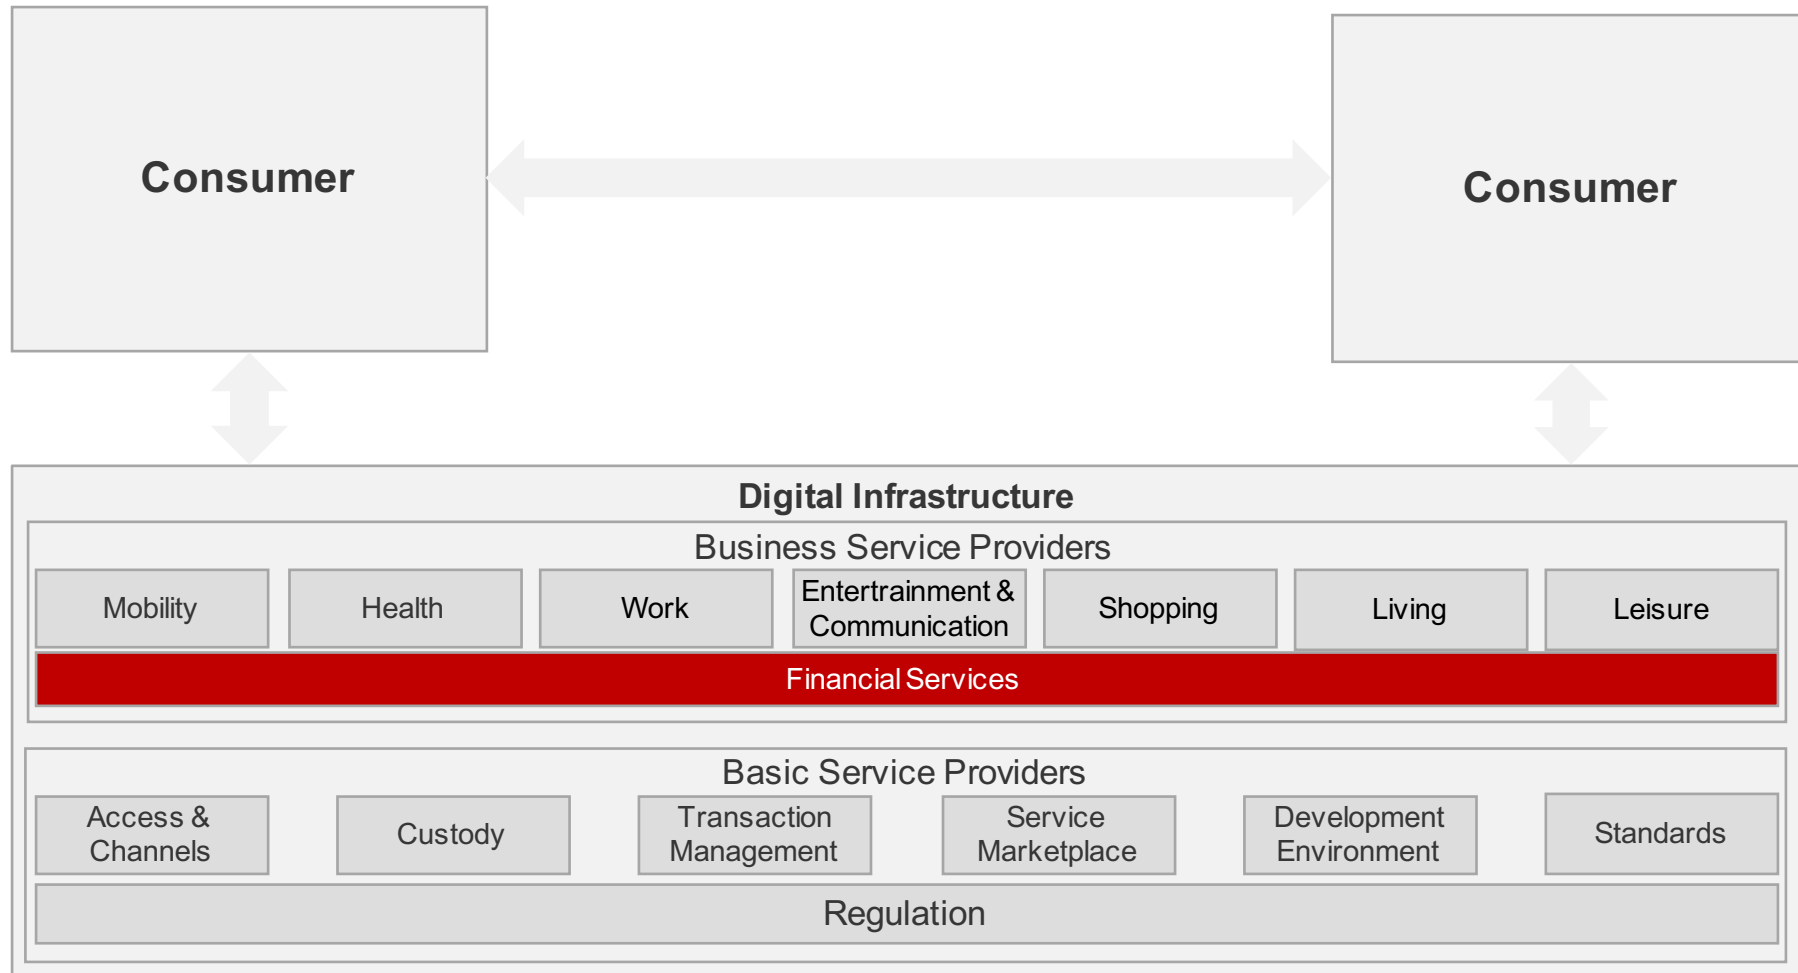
Consumer

Consumer

Digital Infrastructure

Business Service Providers

Mobility

Health

Work

Entertainment & Communication

Shopping

Living

Leisure

Financial Services

Basic Service Providers

Access & Channels

Custody

Transaction Management

Service Marketplace

Development Environment

Standards

Regulation